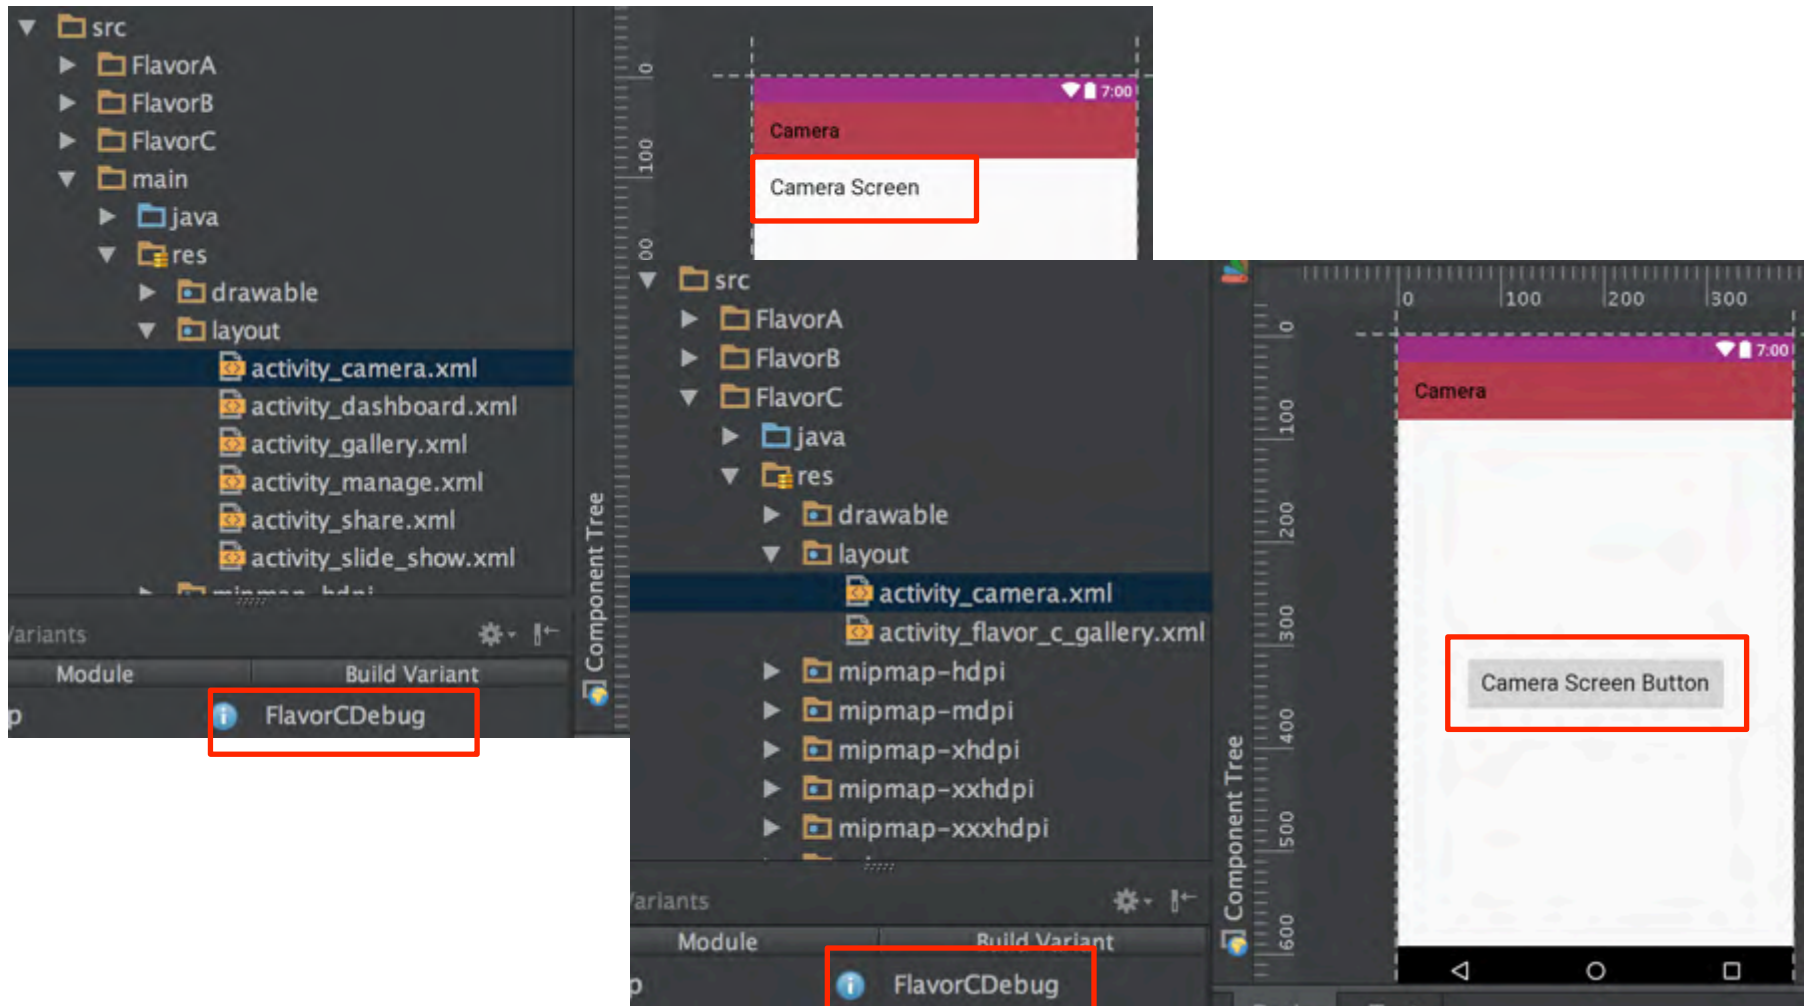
src
FlavorA
FlavorB
FlavorC
main
java
res
drawable
layout
activity_camera.xml
activity_dashboard.xml
activity_gallery.xml
activity_manage.xml
activity_share.xml
activity_slide_show.xml
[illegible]

ariants
Module
Build Variant
p
FlavorCDebug

Component Tree
0
100
00
7:00
Camera
Camera Screen

src
FlavorA
FlavorB
FlavorC
java
res
drawable
layout
activity_camera.xml
activity_flavor_c_gallery.xml
mipmap-hdpi
mipmap-mdpi
mipmap-xhdpi
mipmap-xxhdpi
mipmap-xxxhdpi

ariants
Module
Build Variant
p
FlavorCDebug

Component Tree
0
100
200
300
0
100
200
300
400
500
600
7:00
Camera
Camera Screen Button